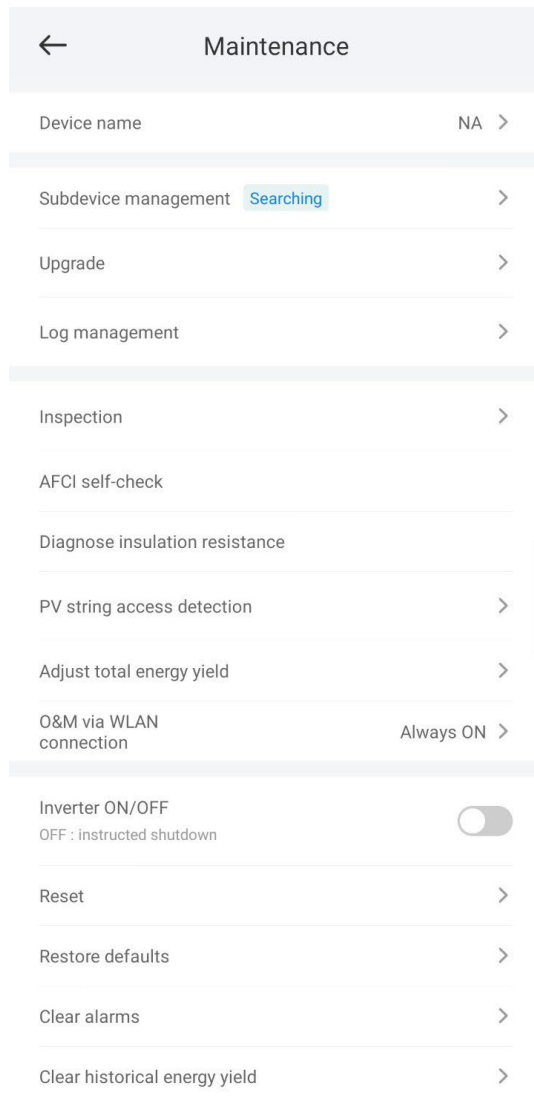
Maintenance

Device name NA

Subdevice management Searching

Upgrade

Log management

Inspection

AFCI self-check

Diagnose insulation resistance

PV string access detection

Adjust total energy yield

O&M via WLAN connection Always ON

Inverter ON/OFF
OFF : instructed shutdown

Reset

Restore defaults

Clear alarms

Clear historical energy yield